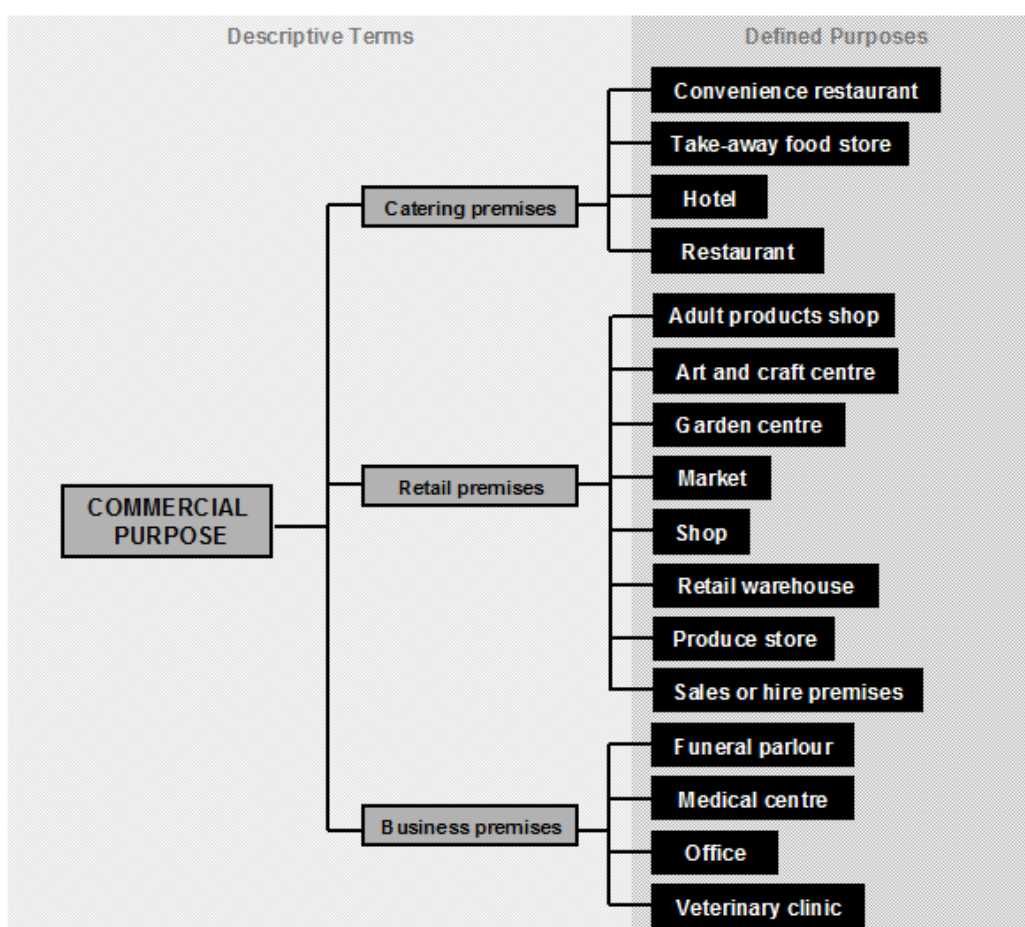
Descriptive Terms

Defined Purposes

COMMERCIAL PURPOSE

Catering premises

Convenience restaurant

Take-away food store

Hotel

Restaurant

Retail premises

Adult products shop

Art and craft centre

Garden centre

Market

Shop

Retail warehouse

Produce store

Sales or hire premises

Business premises

Funeral parlour

Medical centre

Office

Veterinary clinic